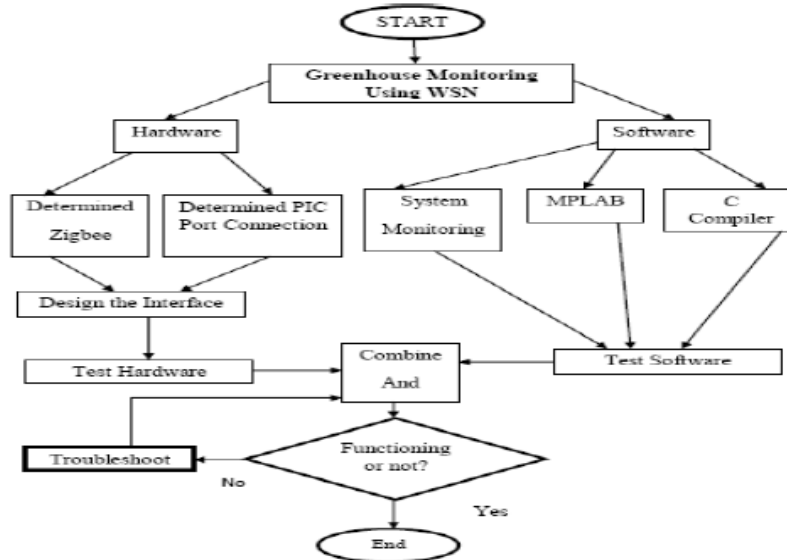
START

Greenhouse Monitoring Using WSN

Hardware

Software

Determined Zigbee

Determined PIC Port Connection

System Monitoring

MPLAB

C Compiler

Design the Interface

Test Hardware

Combine And

Test Software

Troubleshoot

Functioning or not?

No

Yes

End